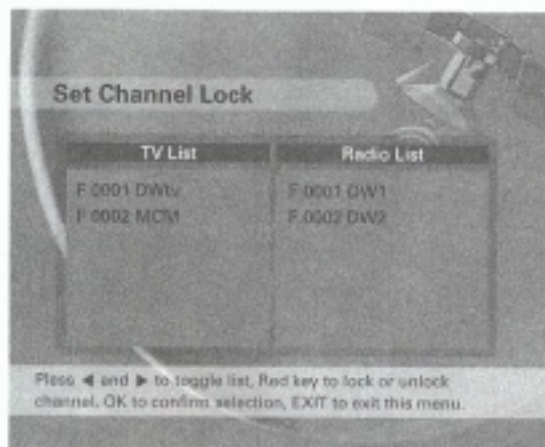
Set Channel Lock

| TV List | Radio List |
|---|---|
| F 0001 DWtv | F 0001 DW1 |
| F 0002 MCM | F 0002 DW2 |

Press ◀ and ▶ to toggle list, Red key to lock or unlock channel, OK to confirm selection, EXIT to exit this menu.